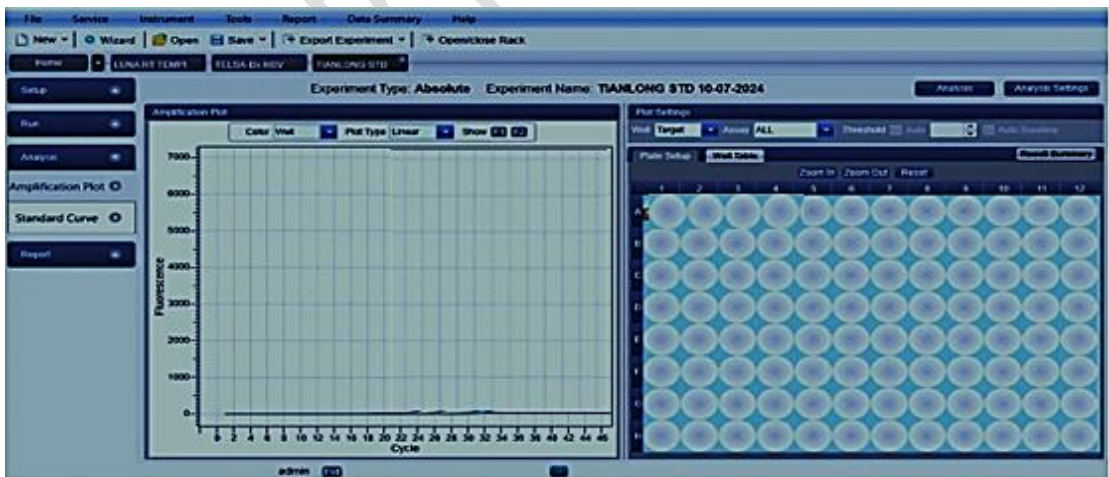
File Service Instrument Tools Report Data Summary Help

New Wizard Open Save Export Experiment Open/close Rack

Home LUNA RT TEMPT TELSA Dx HDV TIANLONG STD

Experiment Type: Absolute Experiment Name: TIANLONG STD 10-07-2024

Analysis Analysis Settings

Setup

Run

Analysis

Amplification Plot

Standard Curve

Report

Amplification Plot

Color Well Plot Type Linear Show

7000
6000
5000
4000
3000
2000
1000
0

Fluorescence

0 2 4 6 8 10 12 14 16 18 20 22 24 26 28 30 32 34 36 38 40 42 44 46

Cycle

Plot Settings

Well Target Assay ALL Threshold Auto Auto Baseline

Plate Setup Well Table Result Summary

Zoom In Zoom Out Reset

1 2 3 4 5 6 7 8 9 10 11 12

A B C D E F G H

admin